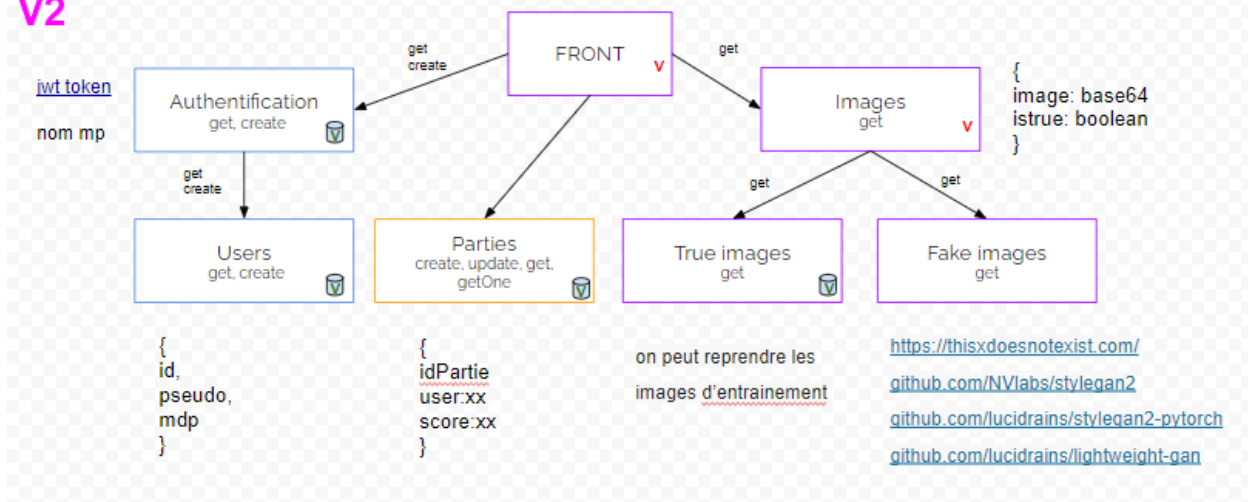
V2

jwt token

nom mp

get
create

FRONT
v

get

Authentification
get, create

get
create

Images
get
v

{
image: base64
istrue: boolean
}

get

get

Users
get, create

Parties
create, update, get, getOne

True images
get

Fake images
get

{
id,
pseudo,
mdp
}

{
idPartie
user:xx
score:xx
}

on peut reprendre les images d'entrainement

https://thisxdoesnotexist.com/
github.com/NVlabs/stylegan2
github.com/lucidrains/stylegan2-pytorch
github.com/lucidrains/lightweight-gan